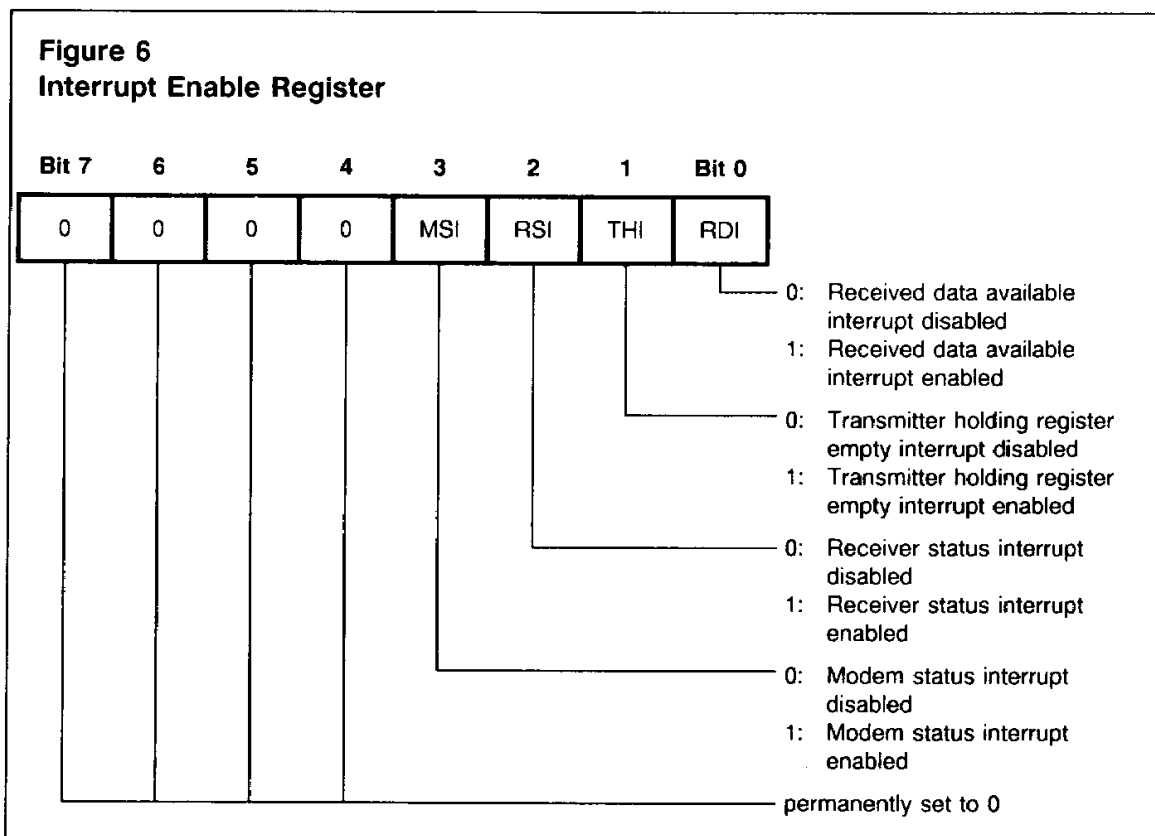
Figure 6
Interrupt Enable Register

| Bit 7 | 6 | 5 | 4 | 3 | 2 | 1 | Bit 0 |
|---|---|---|---|---|---|---|---|
| 0 | 0 | 0 | 0 | MSI | RSI | THI | RDI |

0: Received data available interrupt disabled
1: Received data available interrupt enabled

0: Transmitter holding register empty interrupt disabled
1: Transmitter holding register empty interrupt enabled

0: Receiver status interrupt disabled
1: Receiver status interrupt enabled

0: Modem status interrupt disabled
1: Modem status interrupt enabled

permanently set to 0